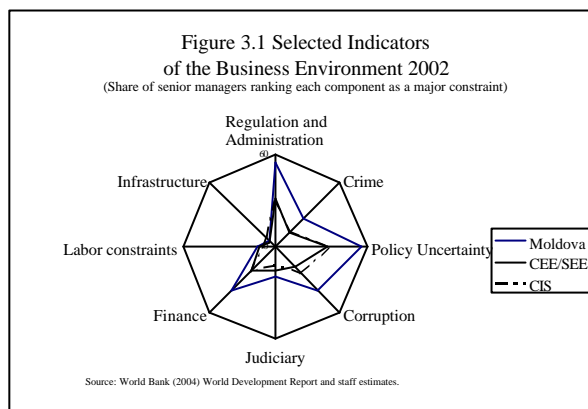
Figure 3.1 Selected Indicators of the Business Environment 2002
(Share of senior managers ranking each component as a major constraint)

Regulation and Administration

60

Crime

Policy Uncertainty

Corruption

Judiciary

Finance

Labor constraints

Infrastructure

Moldova
CEE/SEE
CIS

Source: World Bank (2004) World Development Report and staff estimates.